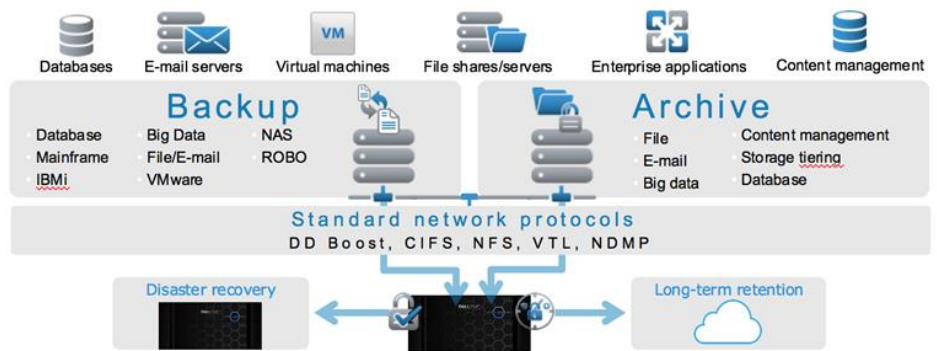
VM

Databases E-mail servers Virtual machines File shares/servers Enterprise applications Content management

Backup

Database
Mainframe
IBMi

Big Data
File/E-mail
VMware

NAS
ROBO

Archive

File
E-mail
Big data

Content management
Storage tiering
Database

Standard network protocols
DD Boost, CIFS, NFS, VTL, NDMP

Disaster recovery

Long-term retention